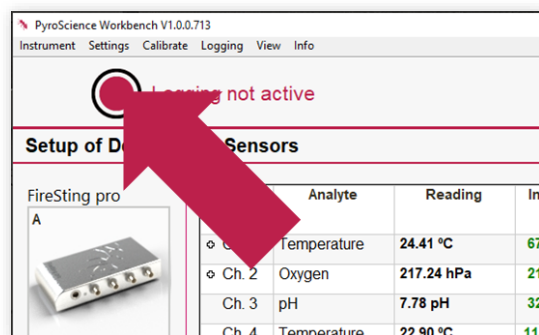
PyroScience Workbench V1.0.0.713
Instrument Settings Calibrate Logging View Info

L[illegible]ing not active

Setup of D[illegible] Sensors

FireSting pro
A

| | Analyte | Reading | In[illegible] |
|---|---|---|---|
| C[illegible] | Temperature | 24.41 ºC | 67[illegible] |
| Ch. 2 | Oxygen | 217.24 hPa | 21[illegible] |
| Ch. 3 | pH | 7.78 pH | 32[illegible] |
| Ch. 4 | Temperature | 22.90 ºC | 11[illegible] |